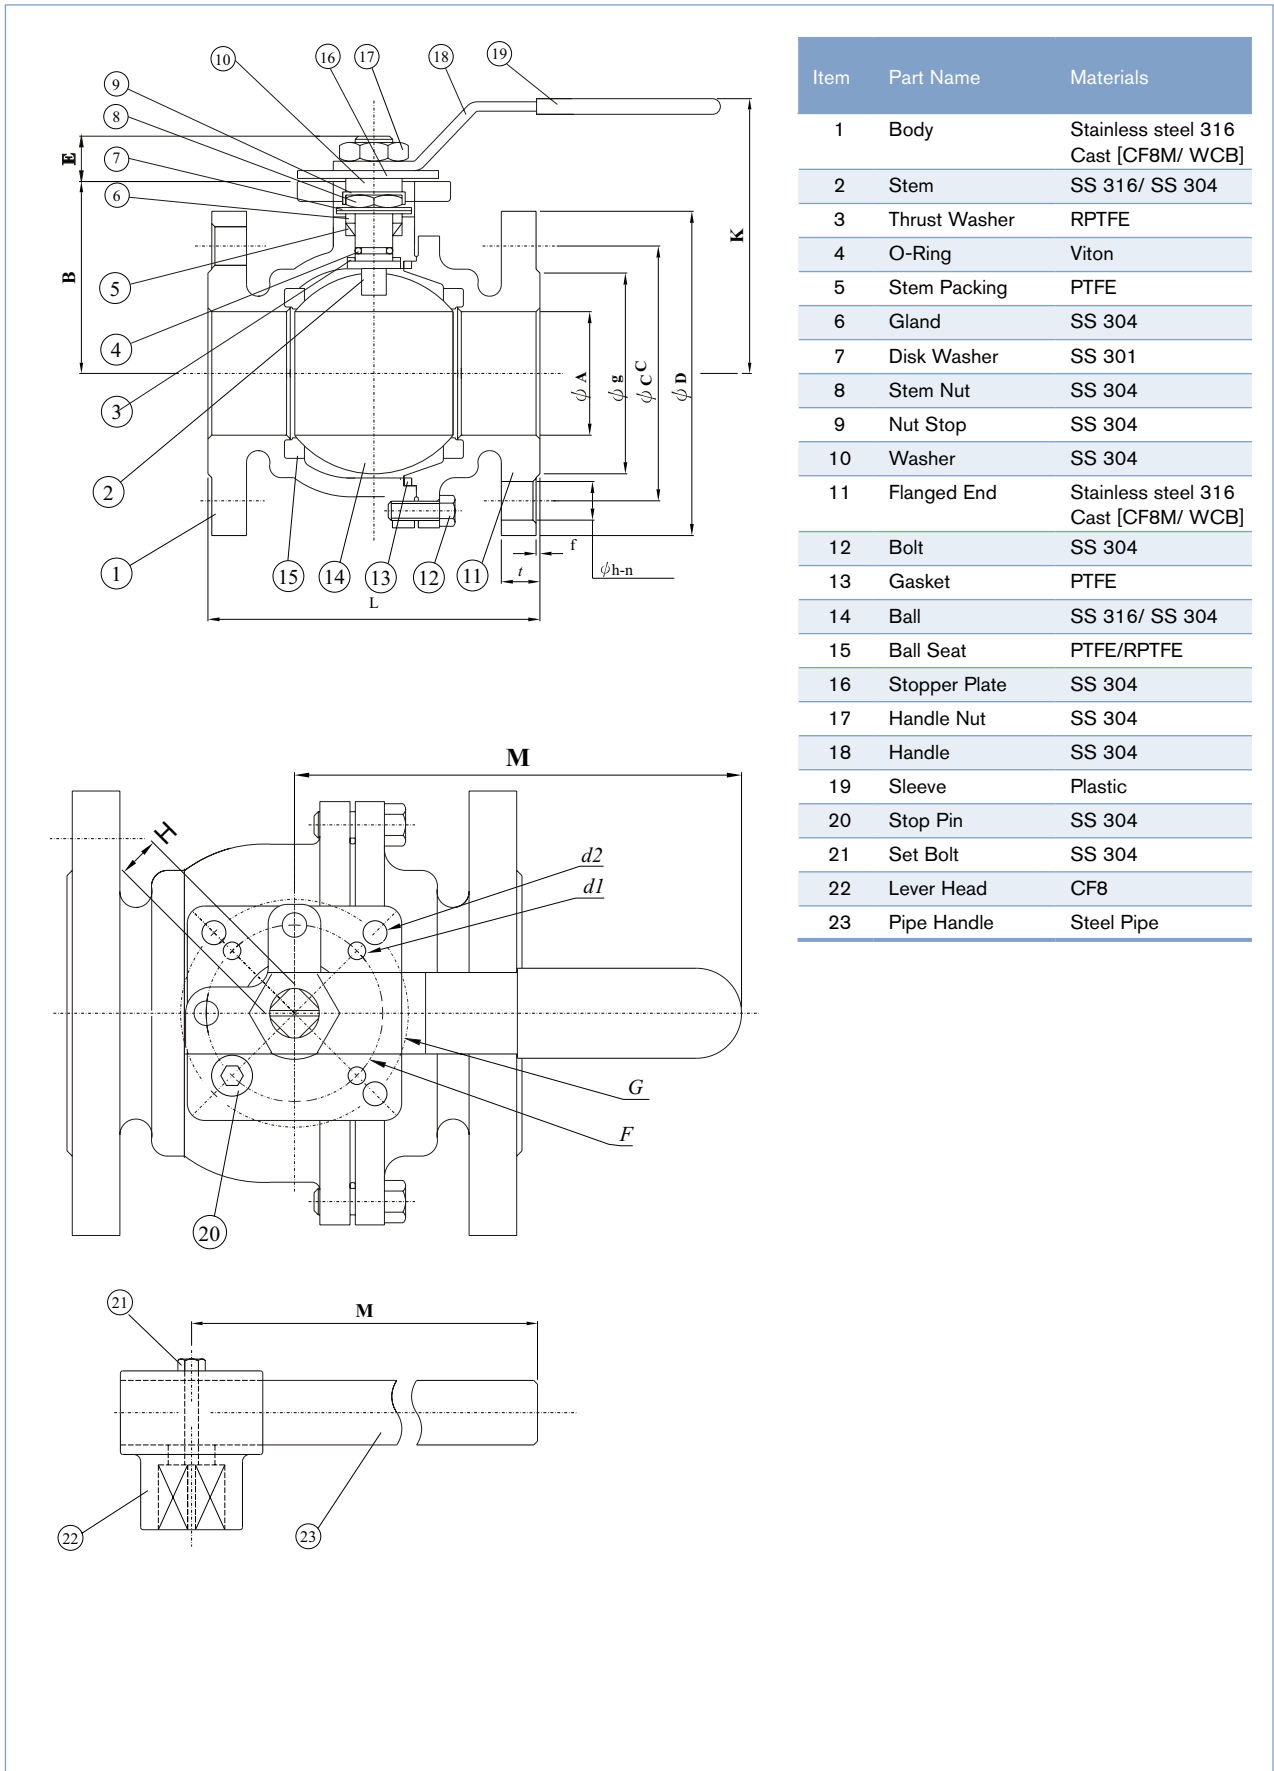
10 16 17 18 19
9
8
E
7
6
B
K
5
4
3
$\phi$ A
$\phi$ g
$\phi$ C C
$\phi$ D
2
1
15 14 13 12 11
f
t
$\phi$h-n
L

M
H
d2
d1
G
F
20

21
M
22
23

| Item | Part Name | Materials |
|---|---|---|
| 1 | Body | Stainless steel 316 Cast [CF8M/ WCB] |
| 2 | Stem | SS 316/ SS 304 |
| 3 | Thrust Washer | RPTFE |
| 4 | O-Ring | Viton |
| 5 | Stem Packing | PTFE |
| 6 | Gland | SS 304 |
| 7 | Disk Washer | SS 301 |
| 8 | Stem Nut | SS 304 |
| 9 | Nut Stop | SS 304 |
| 10 | Washer | SS 304 |
| 11 | Flanged End | Stainless steel 316 Cast [CF8M/ WCB] |
| 12 | Bolt | SS 304 |
| 13 | Gasket | PTFE |
| 14 | Ball | SS 316/ SS 304 |
| 15 | Ball Seat | PTFE/RPTFE |
| 16 | Stopper Plate | SS 304 |
| 17 | Handle Nut | SS 304 |
| 18 | Handle | SS 304 |
| 19 | Sleeve | Plastic |
| 20 | Stop Pin | SS 304 |
| 21 | Set Bolt | SS 304 |
| 22 | Lever Head | CF8 |
| 23 | Pipe Handle | Steel Pipe |